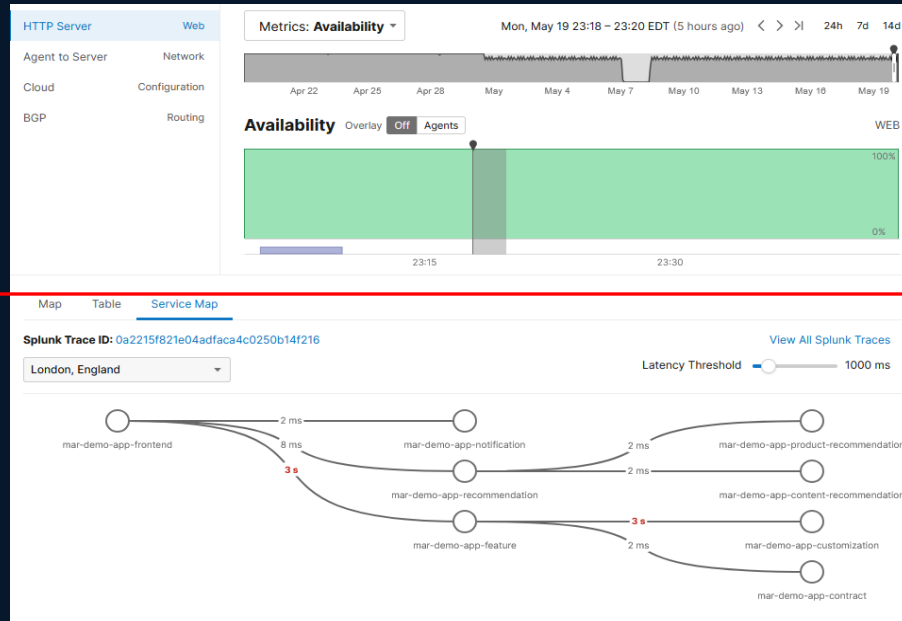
HTTP Server Web
Agent to Server Network
Cloud Configuration
BGP Routing

Metrics: Availability

Mon, May 19 23:18 – 23:20 EDT (5 hours ago)

24h 7d 14d

Apr 22 Apr 25 Apr 28 May May 4 May 7 May 10 May 13 May 16 May 19

Availability Overlay Off Agents

WEB

100%

0%

23:15 23:30

Map Table Service Map

Splunk Trace ID: 0a2215f821e04adfaca4c0250b14f216

View All Splunk Traces

London, England

Latency Threshold 1000 ms

mar-demo-app-frontend

2 ms

8 ms

3 s

mar-demo-app-notification

mar-demo-app-recommendation

mar-demo-app-feature

2 ms

2 ms

3 s

2 ms

mar-demo-app-product-recommendation

mar-demo-app-content-recommendation

mar-demo-app-customization

mar-demo-app-contract